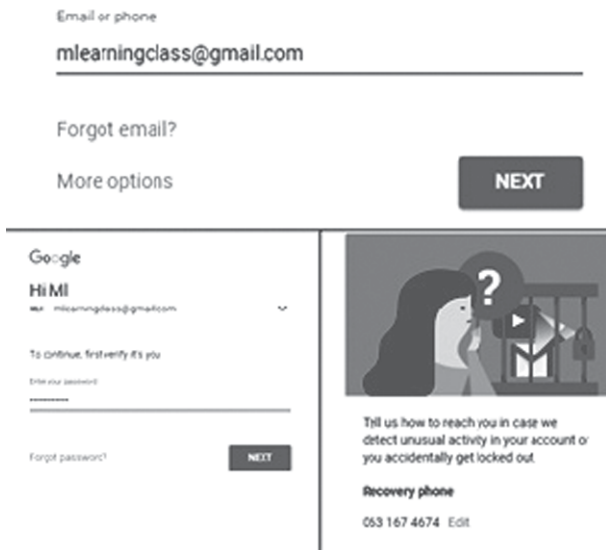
Email or phone

mlearningclass@gmail.com

Forgot email?

More options

NEXT

Google

Hi Ml

Ml mlearningclass@gmail.com

To continue, first verify it's you

Enter your password

••••••••••

Forgot password?

NEXT

?

Tell us how to reach you in case we detect unusual activity in your account or you accidentally get locked out

Recovery phone

063 167 4674 Edit